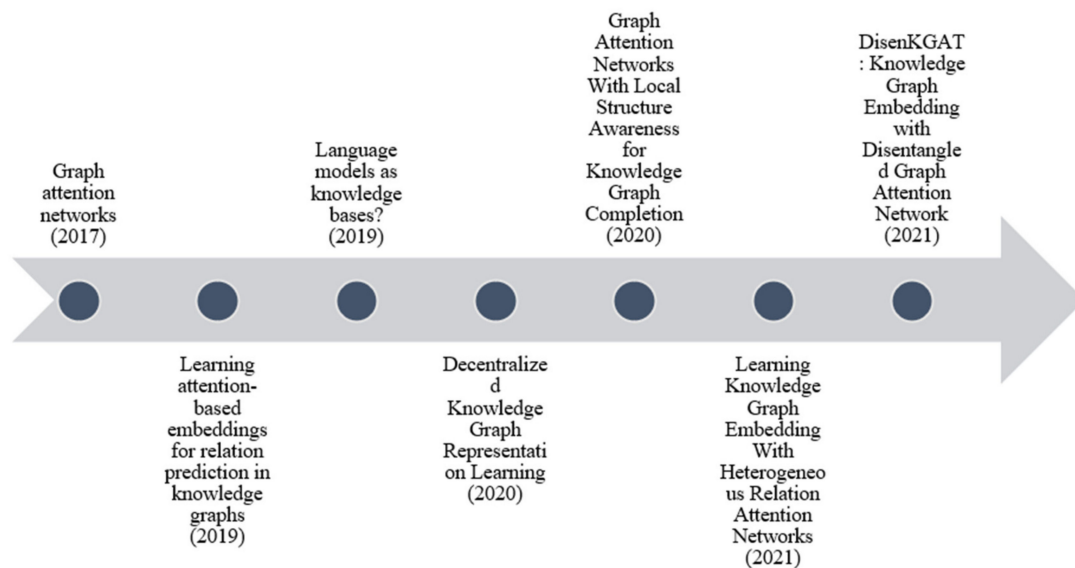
Graph attention networks (2017)

Learning attention-based embeddings for relation prediction in knowledge graphs (2019)

Language models as knowledge bases? (2019)

Decentralize d Knowledge Graph Representati on Learning (2020)

Graph Attention Networks With Local Structure Awareness for Knowledge Graph Completion (2020)

Learning Knowledge Graph Embedding With Heterogeneo us Relation Attention Networks (2021)

DisenKGAT : Knowledge Graph Embedding with Disentangle d Graph Attention Network (2021)